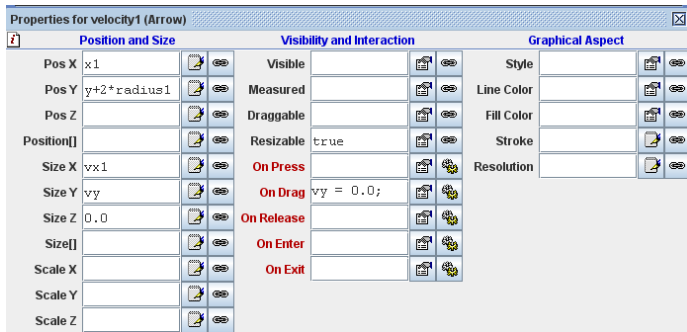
Properties for velocity1 (Arrow)

Position and Size

| | |
|---|---|
| Pos X | x1 |
| Pos Y | y+2*radius1 |
| Pos Z | |
| Position[] | |
| Size X | vx1 |
| Size Y | vy |
| Size Z | 0.0 |
| Size[] | |
| Scale X | |
| Scale Y | |
| Scale Z | |

Visibility and Interaction

| | |
|---|---|
| Visible | |
| Measured | |
| Draggable | |
| Resizable | true |
| On Press | |
| On Drag | vy = 0.0; |
| On Release | |
| On Enter | |
| On Exit | |

Graphical Aspect

| | |
|---|---|
| Style | |
| Line Color | |
| Fill Color | |
| Stroke | |
| Resolution | |